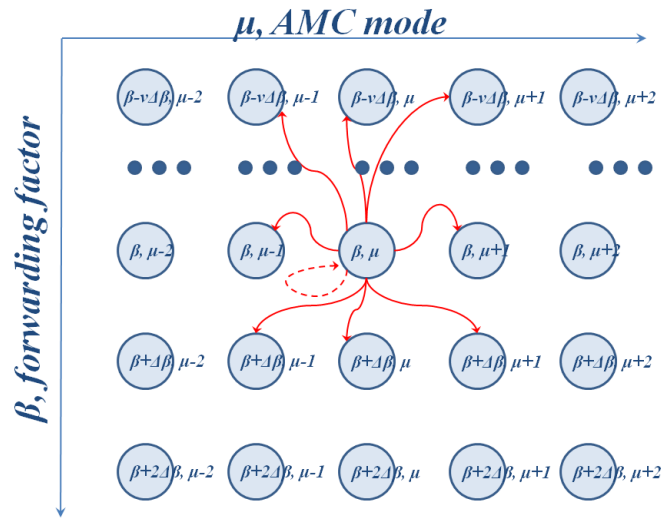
$\mu$, AMC mode

$\beta$, forwarding factor

$\beta-v\Delta\beta, \mu-2$ | $\beta-v\Delta\beta, \mu-1$ | $\beta-v\Delta\beta, \mu$ | $\beta-v\Delta\beta, \mu+1$ | $\beta-v\Delta\beta, \mu+2$

$\beta, \mu-2$ | $\beta, \mu-1$ | $\beta, \mu$ | $\beta, \mu+1$ | $\beta, \mu+2$

$\beta+\Delta\beta, \mu-2$ | $\beta+\Delta\beta, \mu-1$ | $\beta+\Delta\beta, \mu$ | $\beta+\Delta\beta, \mu+1$ | $\beta+\Delta\beta, \mu+2$

$\beta+2\Delta\beta, \mu-2$ | $\beta+2\Delta\beta, \mu-1$ | $\beta+2\Delta\beta, \mu$ | $\beta+2\Delta\beta, \mu+1$ | $\beta+2\Delta\beta, \mu+2$